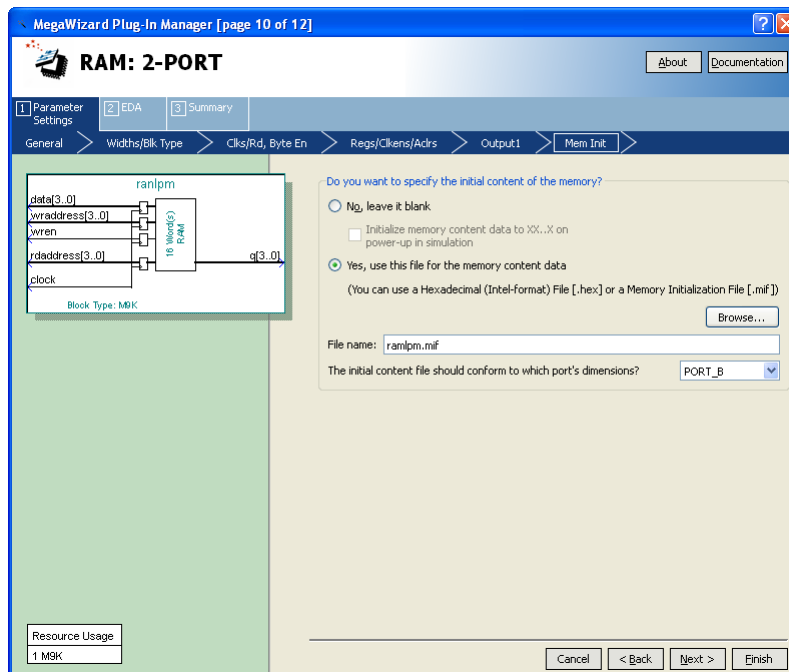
MegaWizard Plug-In Manager [page 10 of 12]

RAM: 2-PORT

About
Documentation

1 Parameter Settings
2 EDA
3 Summary

General
Widths/Blk Type
Clks/Rd, Byte En
Regs/Clkens/Aclrs
Output1
Mem Init

ranlpm
data[3..0]
wraddress[3..0]
wren
rdaddress[3..0]
clock
16 Word(s) RAM
q[3..0]
Block Type: M9K

Do you want to specify the initial content of the memory?

No, leave it blank

Initialize memory content data to XX..X on power-up in simulation

Yes, use this file for the memory content data

(You can use a Hexadecimal (Intel-format) File [.hex] or a Memory Initialization File [.mif])

Browse...

File name: ramlpm.mif

The initial content file should conform to which port's dimensions?
PORT_B

Resource Usage
1 M9K

Cancel
< Back
Next >
Finish